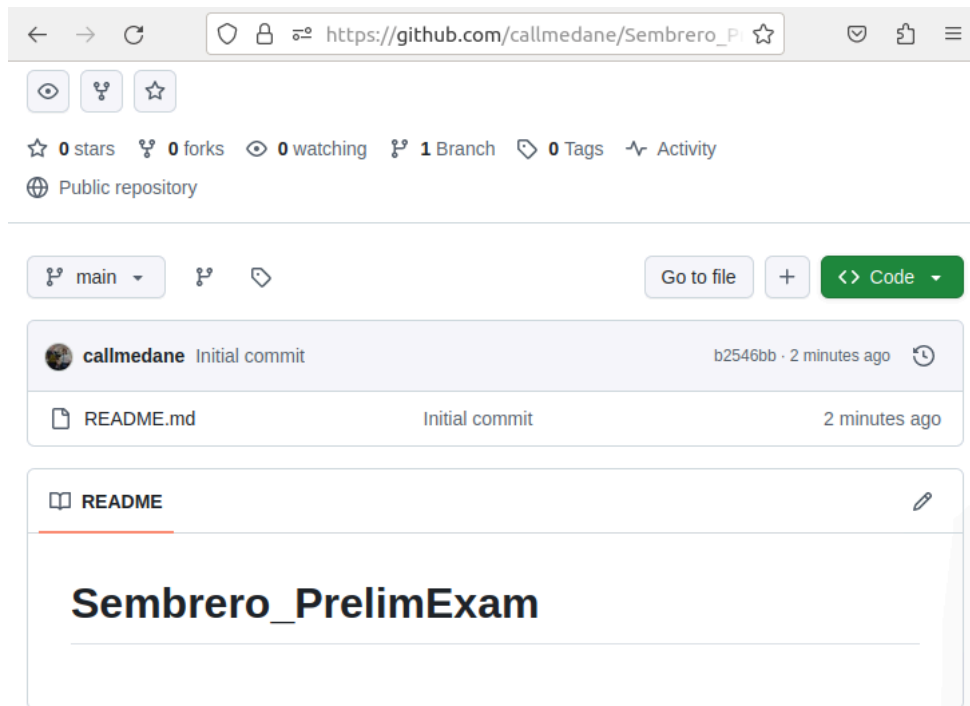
https://github.com/callmedane/Sembrero_P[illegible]

0 stars 0 forks 0 watching 1 Branch 0 Tags Activity

Public repository

main

Go to file

+

Code

callmedane Initial commit

b2546bb · 2 minutes ago

README.md

Initial commit

2 minutes ago

README

Sembrero_PrelimExam